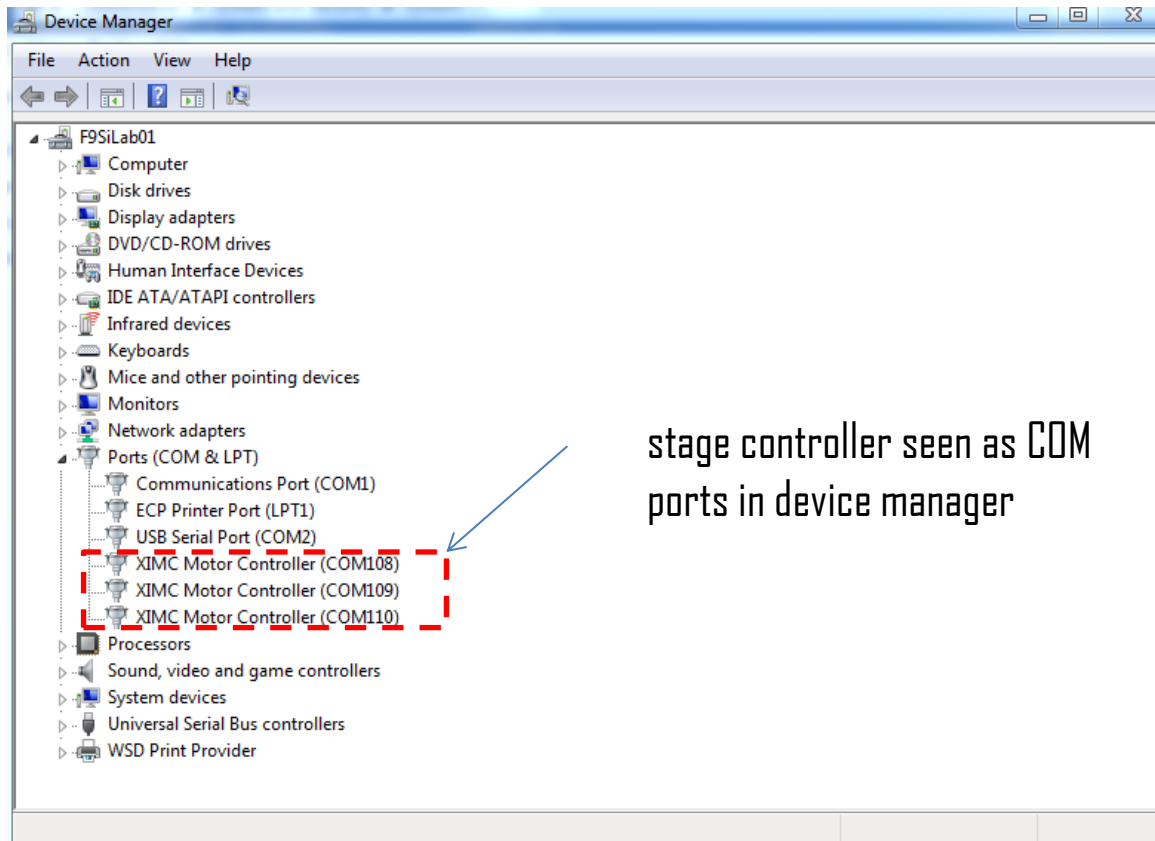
Device Manager

File Action View Help

F9SiLab01
Computer
Disk drives
Display adapters
DVD/CD-ROM drives
Human Interface Devices
IDE ATA/ATAPI controllers
Infrared devices
Keyboards
Mice and other pointing devices
Monitors
Network adapters
Ports (COM & LPT)
Communications Port (COM1)
ECP Printer Port (LPT1)
USB Serial Port (COM2)
XIMC Motor Controller (COM108)
XIMC Motor Controller (COM109)
XIMC Motor Controller (COM110)
Processors
Sound, video and game controllers
System devices
Universal Serial Bus controllers
WSD Print Provider

stage controller seen as COM ports in device manager